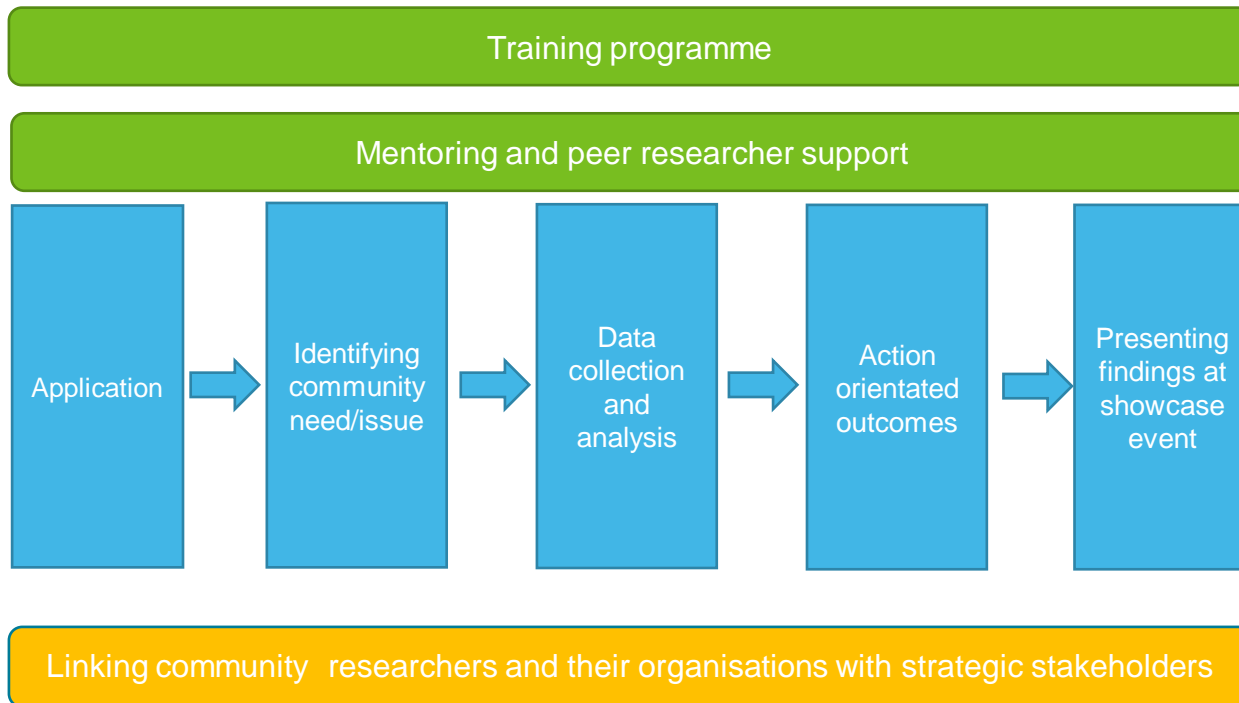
Training programme

Mentoring and peer researcher support

Application

Identifying community need/issue

Data collection and analysis

Action orientated outcomes

Presenting findings at showcase event

Linking community researchers and their organisations with strategic stakeholders